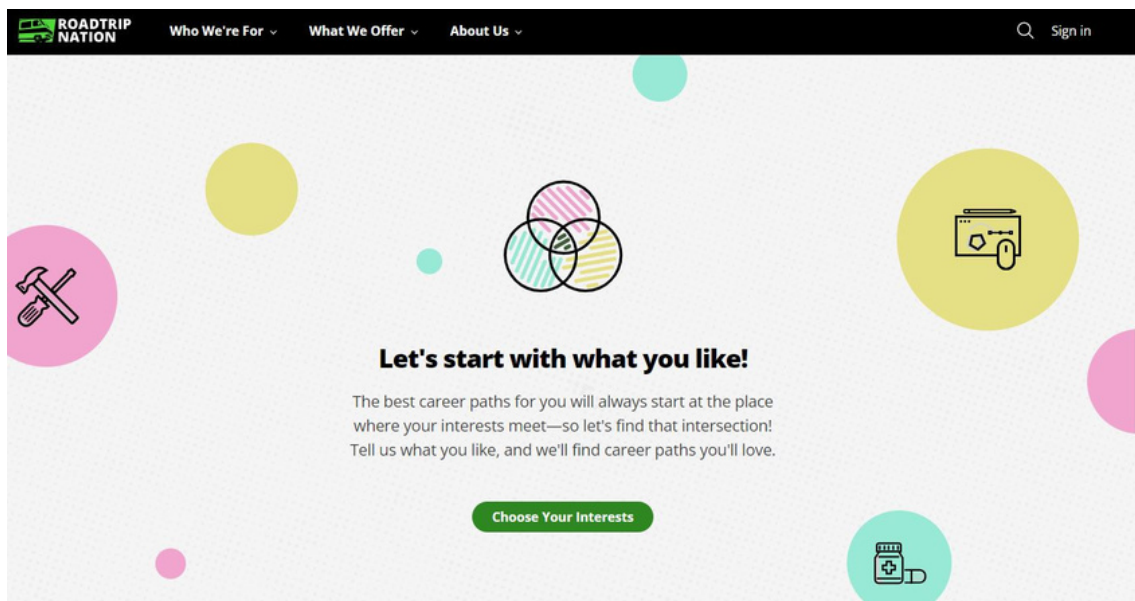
ROADTRIP NATION

Who We're For ⌄ What We Offer ⌄ About Us ⌄

Sign in

Let's start with what you like!

The best career paths for you will always start at the place where your interests meet—so let's find that intersection! Tell us what you like, and we'll find career paths you'll love.

Choose Your Interests